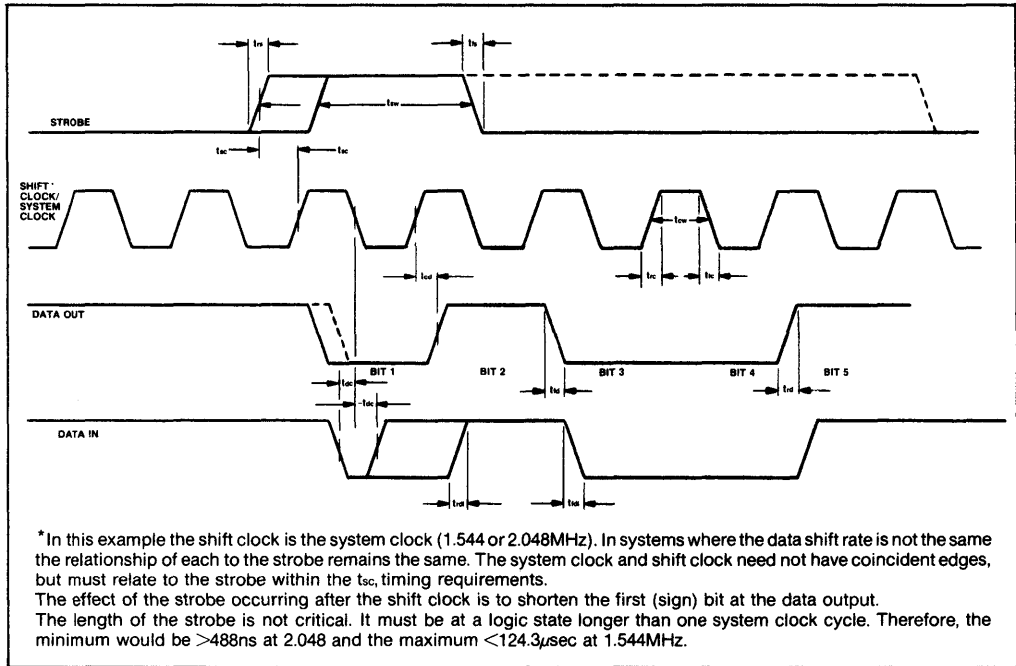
$t_{rs}$

$t_{fs}$

$t_{sw}$

STROBE

$t_{sc}$

$t_{sc}$

SHIFT* CLOCK/ SYSTEM CLOCK

$t_{cw}$

$t_{rc}$

$t_{fc}$

$t_{cd}$

DATA OUT

BIT 1

BIT 2

BIT 3

BIT 4

BIT 5

$t_{fd}$

$t_{rd}$

$t_{dc}$

$t_{dc}$

DATA IN

$t_{rdi}$

$t_{fdi}$

*In this example the shift clock is the system clock (1.544 or 2.048MHz). In systems where the data shift rate is not the same the relationship of each to the strobe remains the same. The system clock and shift clock need not have coincident edges, but must relate to the strobe within the $t_{sc}$, timing requirements.
The effect of the strobe occurring after the shift clock is to shorten the first (sign) bit at the data output.
The length of the strobe is not critical. It must be at a logic state longer than one system clock cycle. Therefore, the minimum would be >488ns at 2.048 and the maximum <124.3μsec at 1.544MHz.